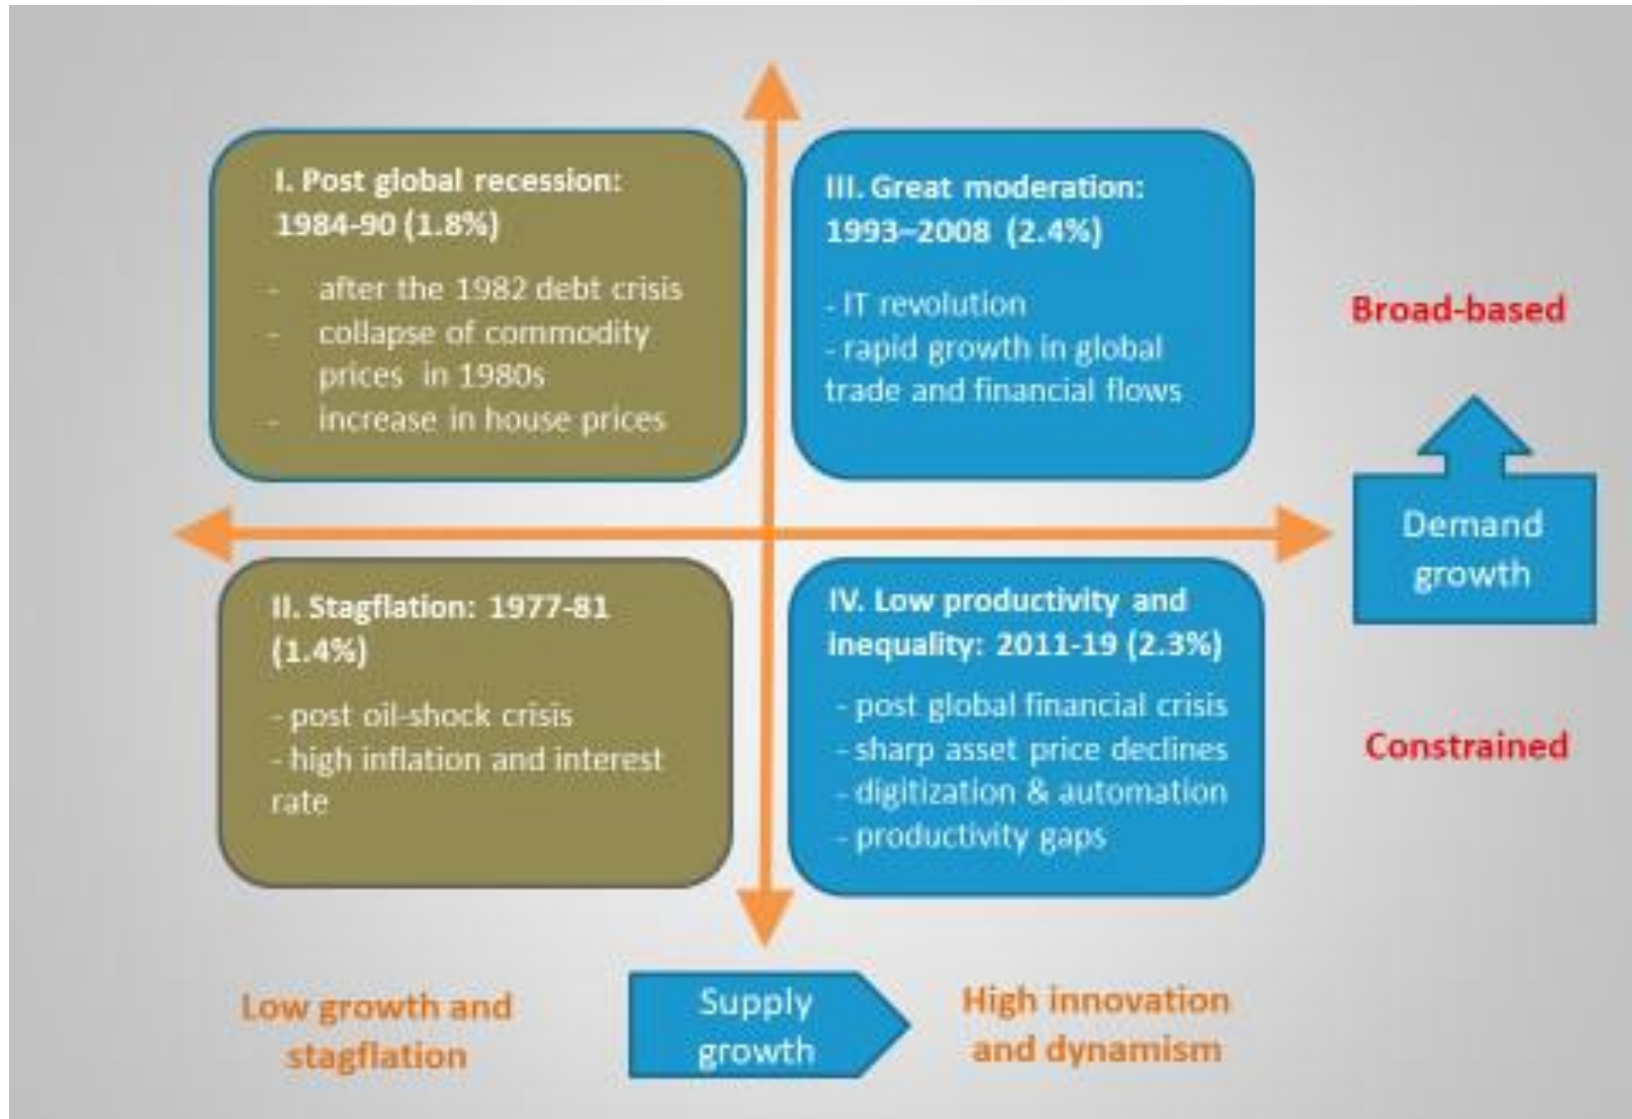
I. Post global recession: 1984-90 (1.8%)

- after the 1982 debt crisis
- collapse of commodity prices in 1980s
- increase in house prices

III. Great moderation: 1993–2008 (2.4%)

- IT revolution
- rapid growth in global trade and financial flows

Broad-based

Demand growth

II. Stagflation: 1977-81 (1.4%)

- post oil-shock crisis
- high inflation and interest rate

IV. Low productivity and inequality: 2011-19 (2.3%)

- post global financial crisis
- sharp asset price declines
- digitization & automation
- productivity gaps

Constrained

Low growth and stagflation

Supply growth

High innovation and dynamism